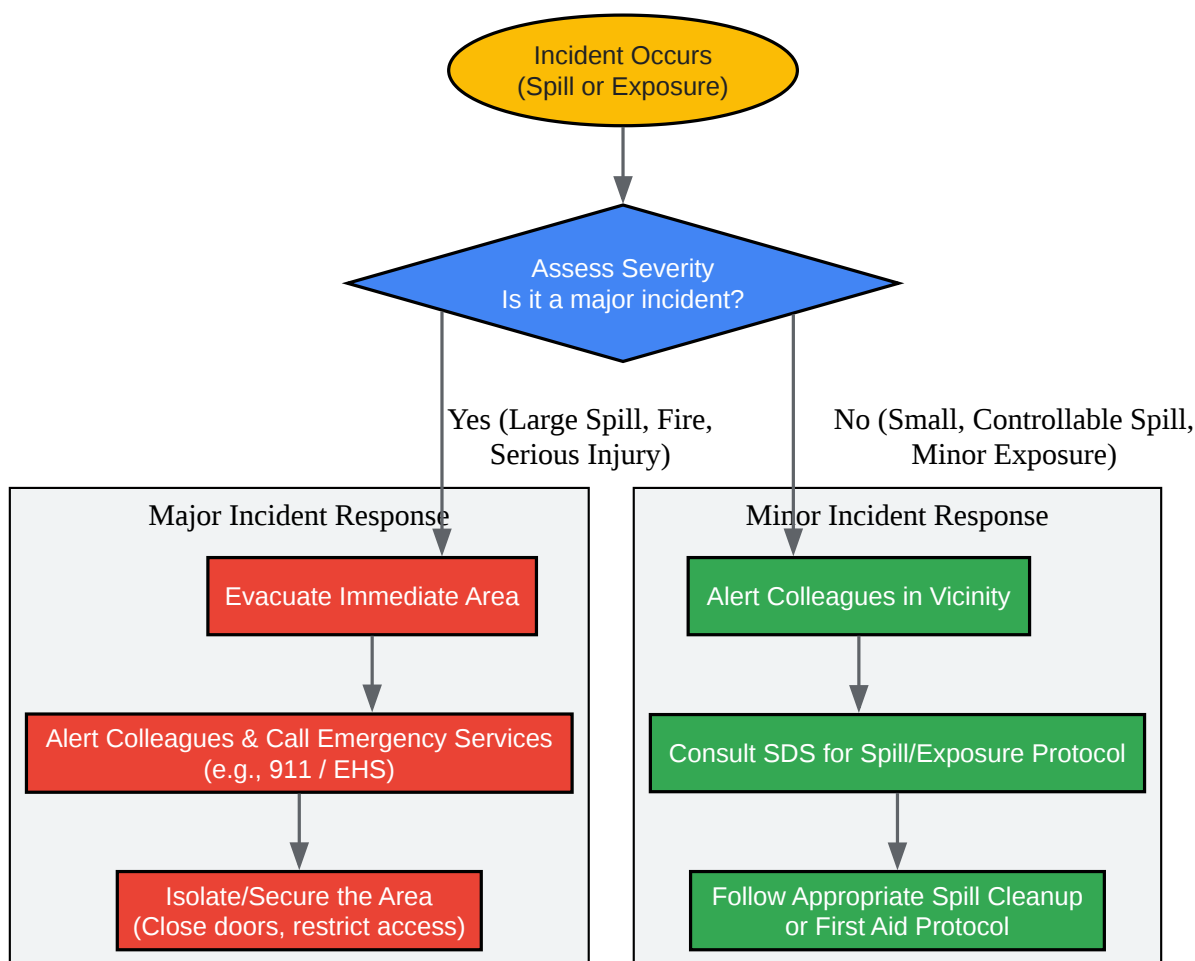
Incident Occurs
(Spill or Exposure)

Assess Severity
Is it a major incident?

Yes (Large Spill, Fire, Serious Injury)

No (Small, Controllable Spill, Minor Exposure)

Major Incident Response

Evacuate Immediate Area

Alert Colleagues & Call Emergency Services
(e.g., 911 / EHS)

Isolate/Secure the Area
(Close doors, restrict access)

Minor Incident Response

Alert Colleagues in Vicinity

Consult SDS for Spill/Exposure Protocol

Follow Appropriate Spill Cleanup
or First Aid Protocol